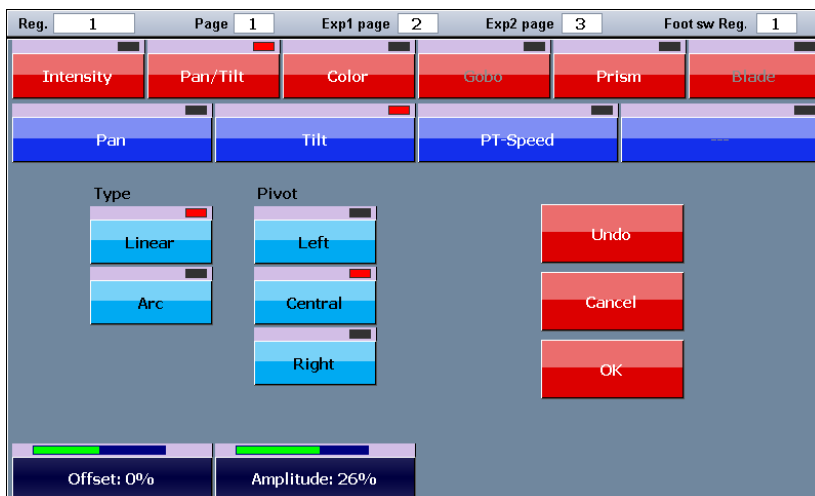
Reg. 1 Page 1 Exp1 page 2 Exp2 page 3 Foot sw Reg. 1

Intensity
Pan/Tilt
Color
Gobo
Prism
Blade

Pan
Tilt
PT-Speed
---

Type
Linear
Arc

Pivot
Left
Central
Right

Undo
Cancel
OK

Offset: 0%
Amplitude: 26%